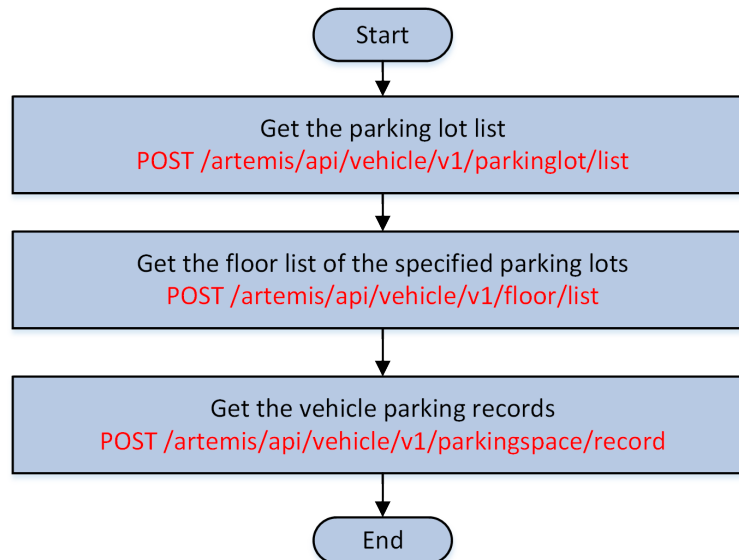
Start

Get the parking lot list
POST /artemis/api/vehicle/v1/parkinglot/list

Get the floor list of the specified parking lots
POST /artemis/api/vehicle/v1/floor/list

Get the vehicle parking records
POST /artemis/api/vehicle/v1/parkingspace/record

End